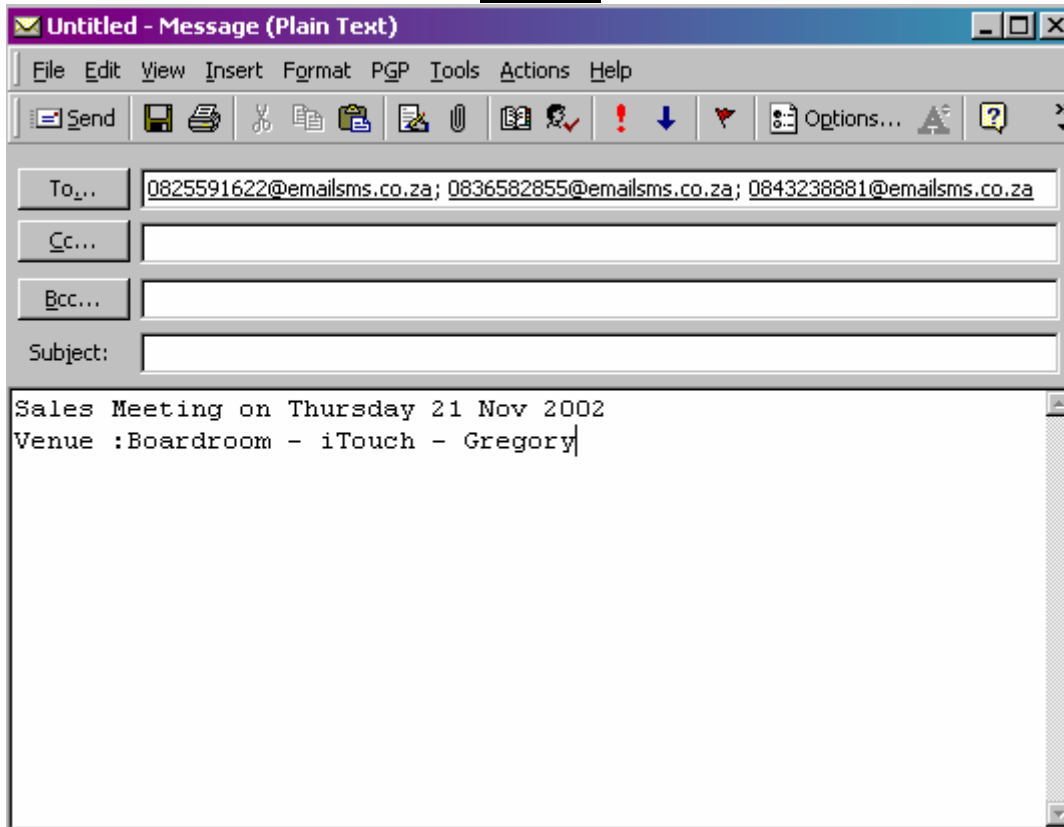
Untitled - Message (Plain Text)

File Edit View Insert Format PGP Tools Actions Help

Send Options...

To... 0825591622@emailsms.co.za; 0836582855@emailsms.co.za; 0843238881@emailsms.co.za

Cc...

Bcc...

Subject:

Sales Meeting on Thursday 21 Nov 2002
Venue :Boardroom - iTouch - Gregory